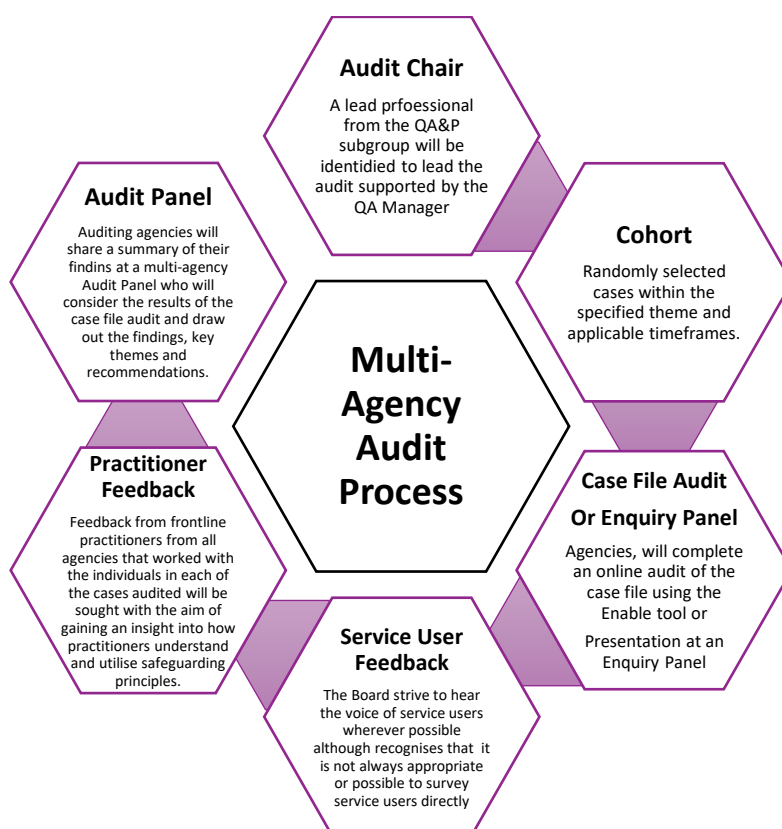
Multi-Agency Audit Process

Audit Chair

A lead prfoessional from the QA&P subgroup will be identidied to lead the audit supported by the QA Manager

Cohort

Randomly selected cases within the specified theme and applicable timeframes.

Case File Audit

Or Enquiry Panel

Agencies, will complete an online audit of the case file using the Enable tool or

Presentation at an Enquiry Panel

Service User Feedback

The Board strive to hear the voice of service users wherever possible although recognises that it is not always appropriate or possible to survey service users directly

Practitioner Feedback

Feedback from frontline practitioners from all agencies that worked with the individuals in each of the cases audited will be sought with the aim of gaining an insight into how practitioners understand and utilise safeguarding principles.

Audit Panel

Auditing agencies will share a summary of their findins at a multi-agency Audit Panel who will consider the results of the case file audit and draw out the findings, key themes and recommendations.